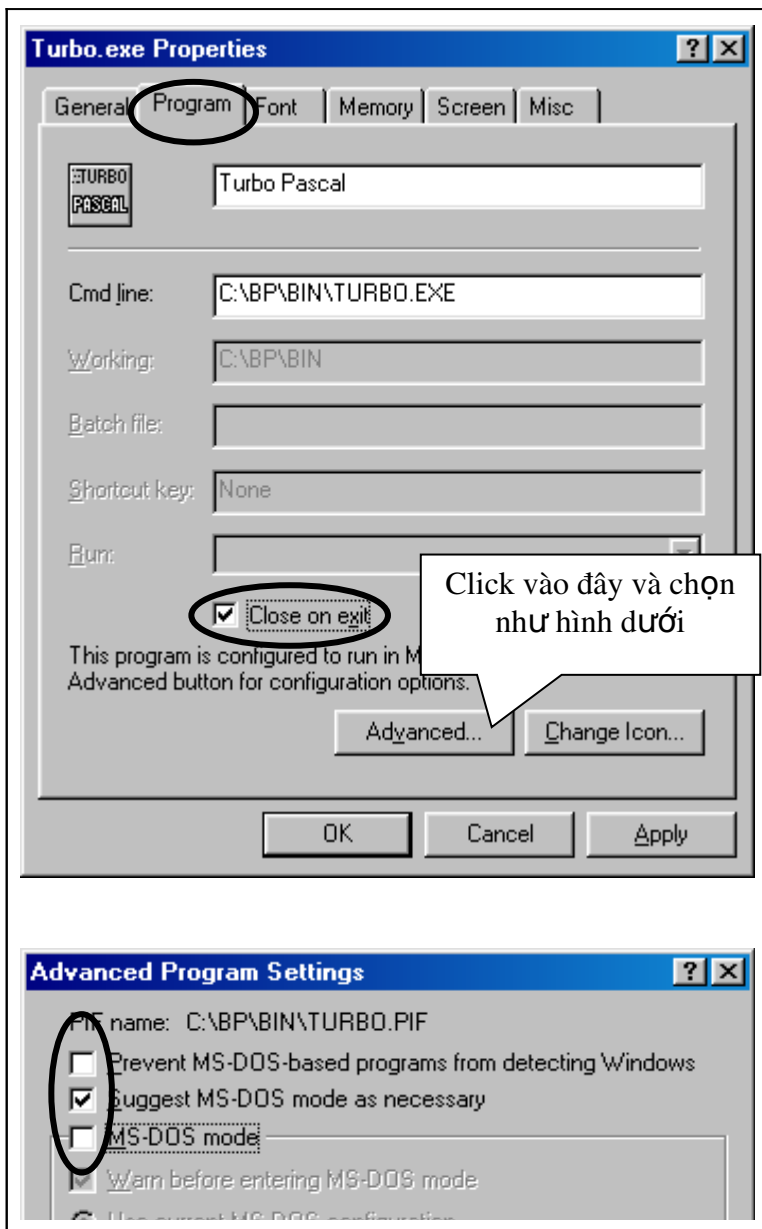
Turbo.exe Properties

? X

General | Program | Font | Memory | Screen | Misc

TURBO PASCAL

Turbo Pascal

Cmd line: C:\BP\BIN\TURBO.EXE

Working: C:\BP\BIN

Batch file:

Shortcut key: None

Run:

Close on exit

This program is configured to run in M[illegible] Advanced button for configuration options.

Click vào đây và chọn như hình dưới

Advanced... | Change Icon...

OK | Cancel | Apply

Advanced Program Settings

? X

PIF name: C:\BP\BIN\TURBO.PIF

Prevent MS-DOS-based programs from detecting Windows

Suggest MS-DOS mode as necessary

MS-DOS mode

Warn before entering MS-DOS mode

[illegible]